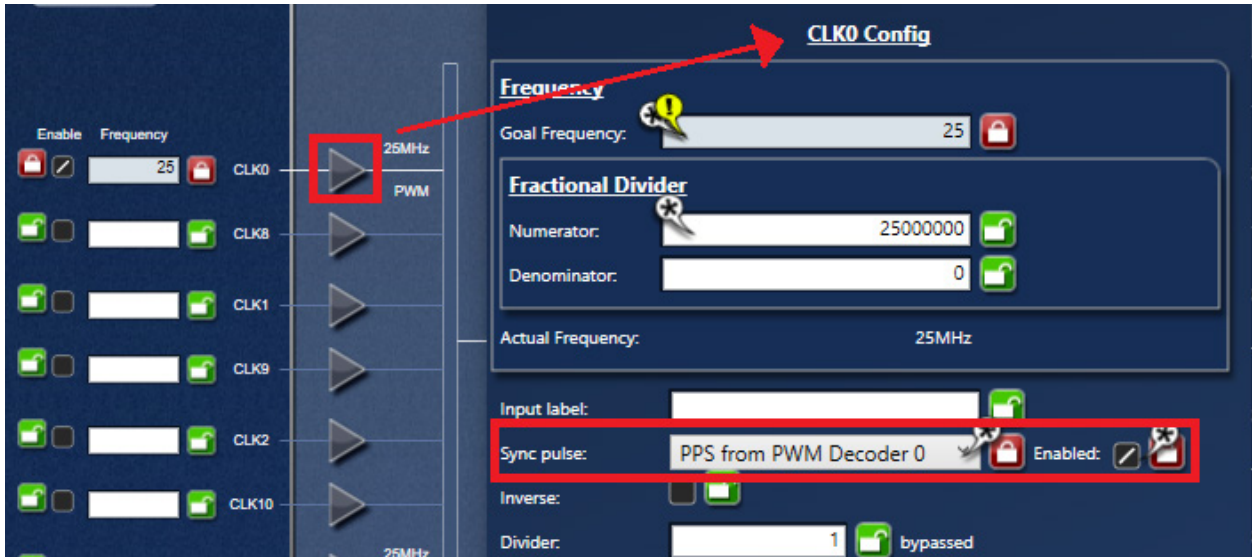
Enable Frequency

25 CLK0 25MHz PWM

CLK8

CLK1

CLK9

CLK2

CLK10

25MHz

CLK0 Config

Frequency

Goal Frequency: 25

Fractional Divider

Numerator: 25000000

Denominator: 0

Actual Frequency: 25MHz

Input label:

Sync pulse: PPS from PWM Decoder 0 Enabled:

Inverse:

Divider: 1 bypassed